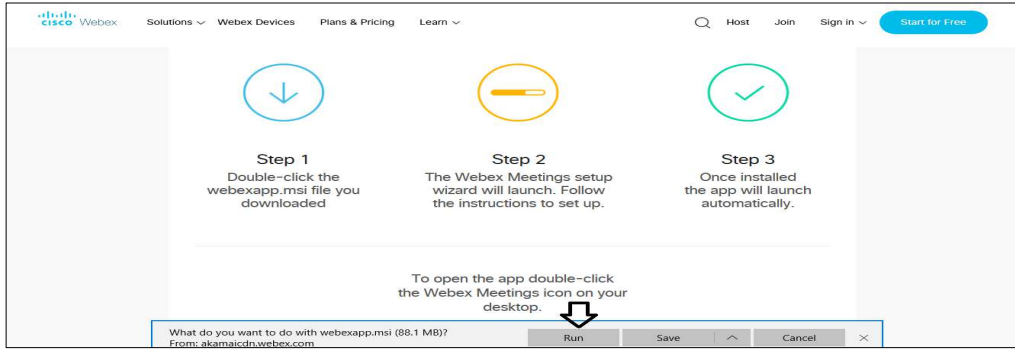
cisco Webex Solutions Webex Devices Plans & Pricing Learn Host Join Sign in Start for Free

Step 1
Double-click the webexapp.msi file you downloaded

Step 2
The Webex Meetings setup wizard will launch. Follow the instructions to set up.

Step 3
Once installed the app will launch automatically.

To open the app double-click the Webex Meetings icon on your desktop.

What do you want to do with webexapp.msi (88.1 MB)?
From: akamaicdn.webex.com

Run Save Cancel ×